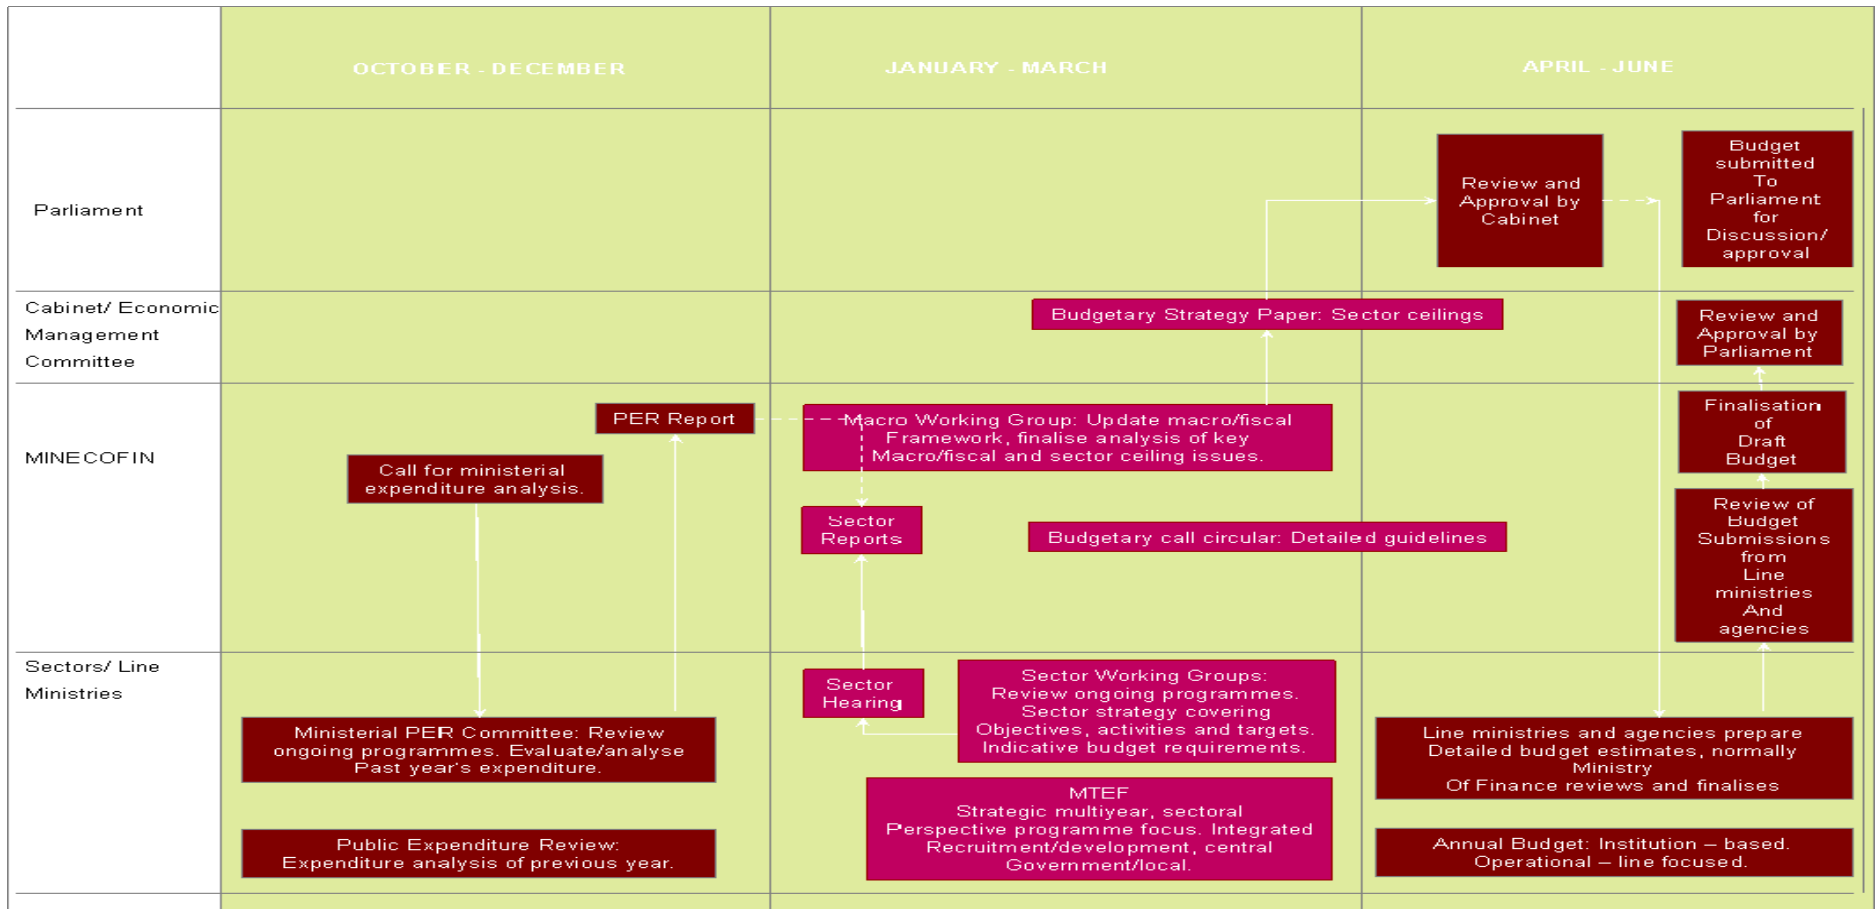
| | OCTOBER - DECEMBER | JANUARY - MARCH | APRIL - JUNE |
|---|---|---|---|
| Parliament | | | Review and Approval by Cabinet; Budget submitted To Parliament for Discussion/ approval |
| Cabinet/ Economic Management Committee | | Budgetary Strategy Paper: Sector ceilings | Review and Approval by Parliament |
| MINECOFIN | PER Report; Call for ministerial expenditure analysis. | Macro Working Group: Update macro/fiscal Framework, finalise analysis of key Macro/fiscal and sector ceiling issues.; Sector Reports; Budgetary call circular: Detailed guidelines | Finalisation of Draft Budget; Review of Budget Submissions from Line ministries And agencies |
| Sectors/ Line Ministries | Ministerial PER Committee: Review ongoing programmes. Evaluate/analyse Past year's expenditure.; Public Expenditure Review: Expenditure analysis of previous year. | Sector Hearing; Sector Working Groups: Review ongoing programmes. Sector strategy covering Objectives, activities and targets. Indicative budget requirements.; MTEF Strategic multiyear, sectoral Perspective programme focus. Integrated Recruitment/development, central Government/local. | Line ministries and agencies prepare Detailed budget estimates, normally Ministry Of Finance reviews and finalises; Annual Budget: Institution – based. Operational – line focused. |